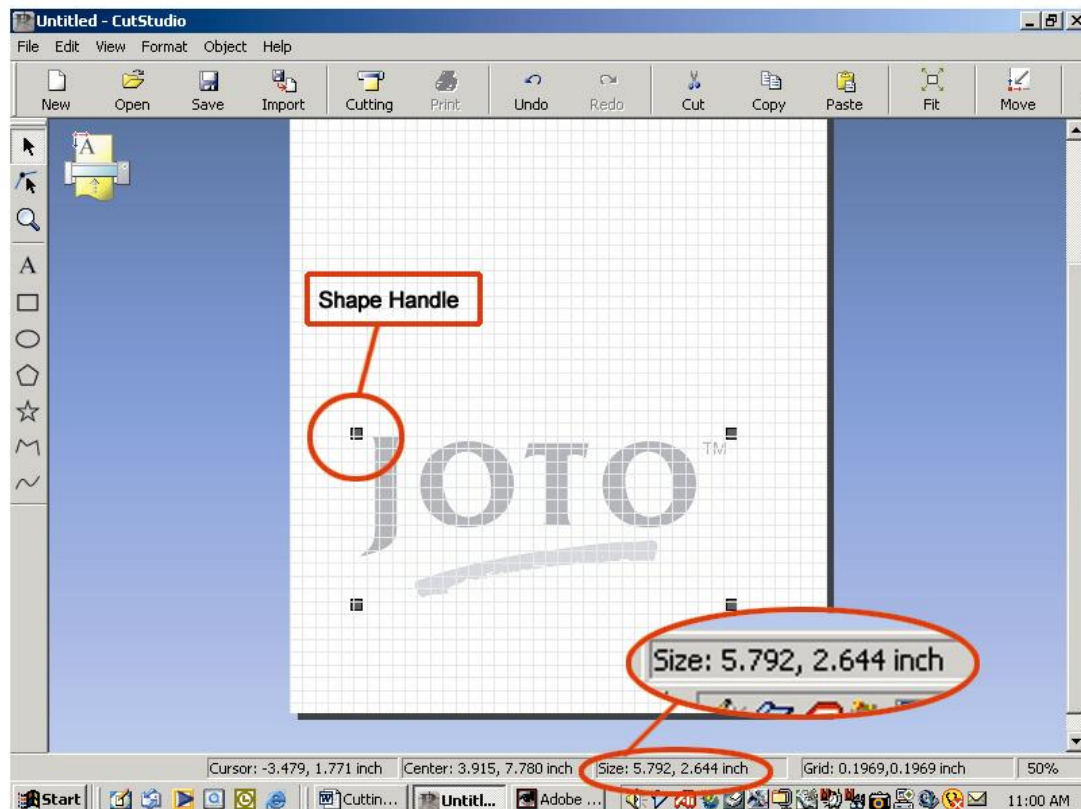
Untitled - CutStudio

File Edit View Format Object Help

New Open Save Import Cutting Print Undo Redo Cut Copy Paste Fit Move

A

Shape Handle

JOTO™

Size: 5.792, 2.644 inch

Cursor: -3.479, 1.771 inch Center: 3.915, 7.780 inch Size: 5.792, 2.644 inch Grid: 0.1969,0.1969 inch 50%

Start Cuttin... Untitl... Adobe ... 11:00 AM